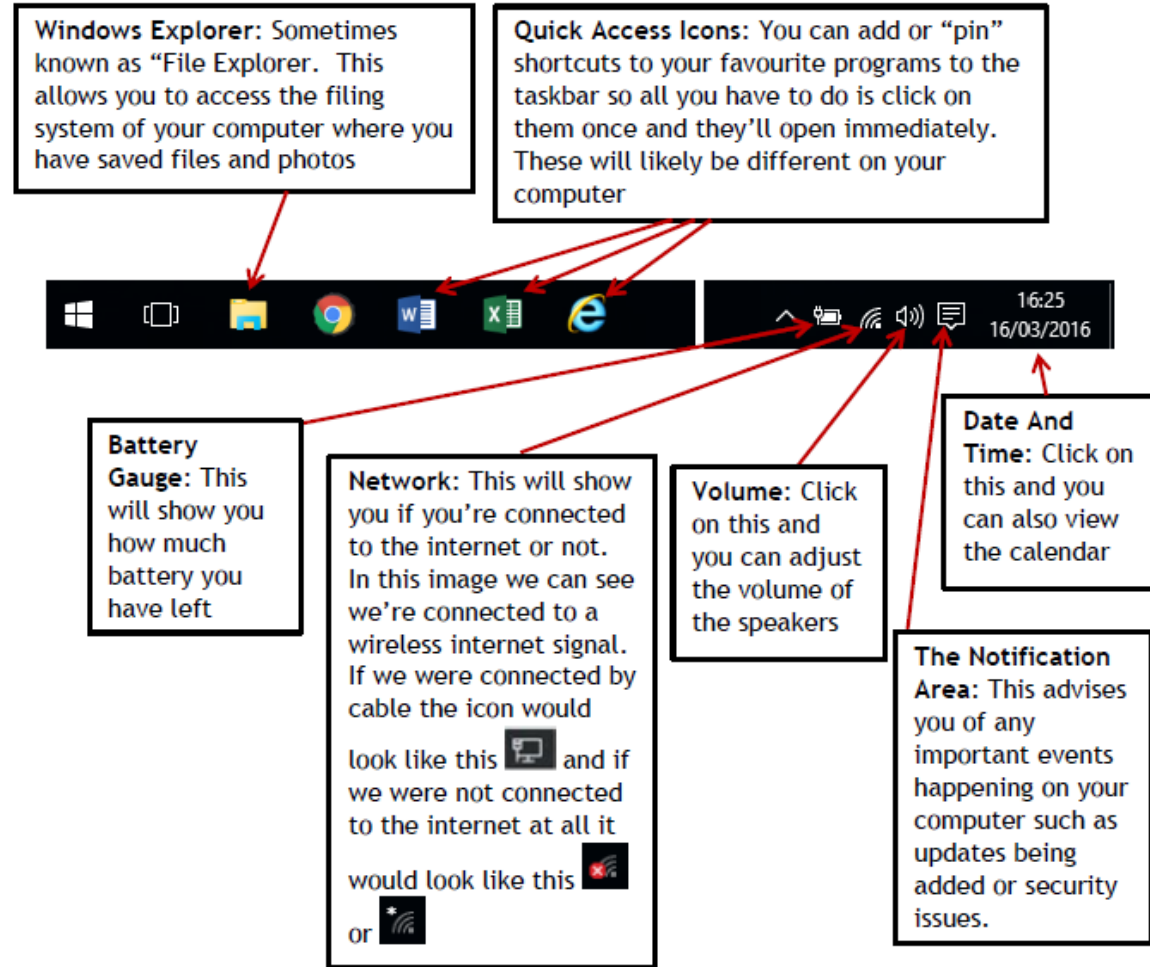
**Windows Explorer:** Sometimes known as "File Explorer. This allows you to access the filing system of your computer where you have saved files and photos

**Quick Access Icons:** You can add or "pin" shortcuts to your favourite programs to the taskbar so all you have to do is click on them once and they'll open immediately. These will likely be different on your computer

16:25
16/03/2016

**Battery Gauge:** This will show you how much battery you have left

**Network:** This will show you if you're connected to the internet or not. In this image we can see we're connected to a wireless internet signal. If we were connected by cable the icon would look like this and if we were not connected to the internet at all it would look like this or

**Volume:** Click on this and you can adjust the volume of the speakers

**Date And Time:** Click on this and you can also view the calendar

**The Notification Area:** This advises you of any important events happening on your computer such as updates being added or security issues.